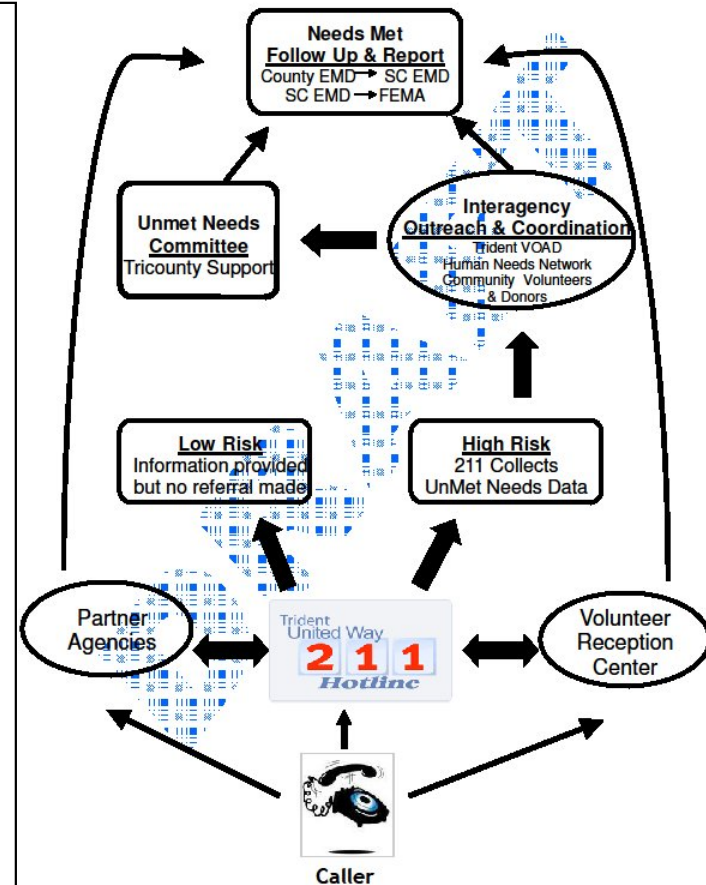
Needs Met
Follow Up & Report
County EMD → SC EMD
SC EMD → FEMA

Unmet Needs
Committee
Tricounty Support

Interagency
Outreach & Coordination
Trident VOAD
Human Needs Network
Community Volunteers
& Donors

Low Risk
Information provided
but no referral made

High Risk
211 Collects
UnMet Needs Data

Partner
Agencies

Trident
United Way
2 1 1
Hotline

Volunteer
Reception
Center

Caller